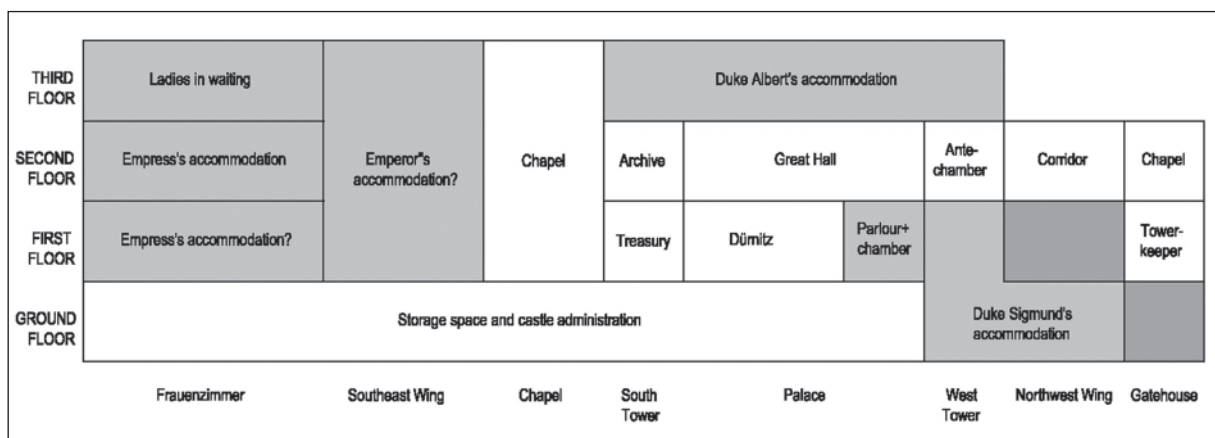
THIRD FLOOR | Ladies in waiting | Duke Albert's accommodation

SECOND FLOOR | Empress's accommodation | Emperor"s accommodation? | Chapel | Archive | Great Hall | Ante-chamber | Corridor | Chapel

FIRST FLOOR | Empress's accommodation? | Treasury | Dürnitz | Parlour+ chamber | Tower-keeper

GROUND FLOOR | Storage space and castle administration | Duke Sigmund's accommodation

Frauenzimmer | Southeast Wing | Chapel | South Tower | Palace | West Tower | Northwest Wing | Gatehouse